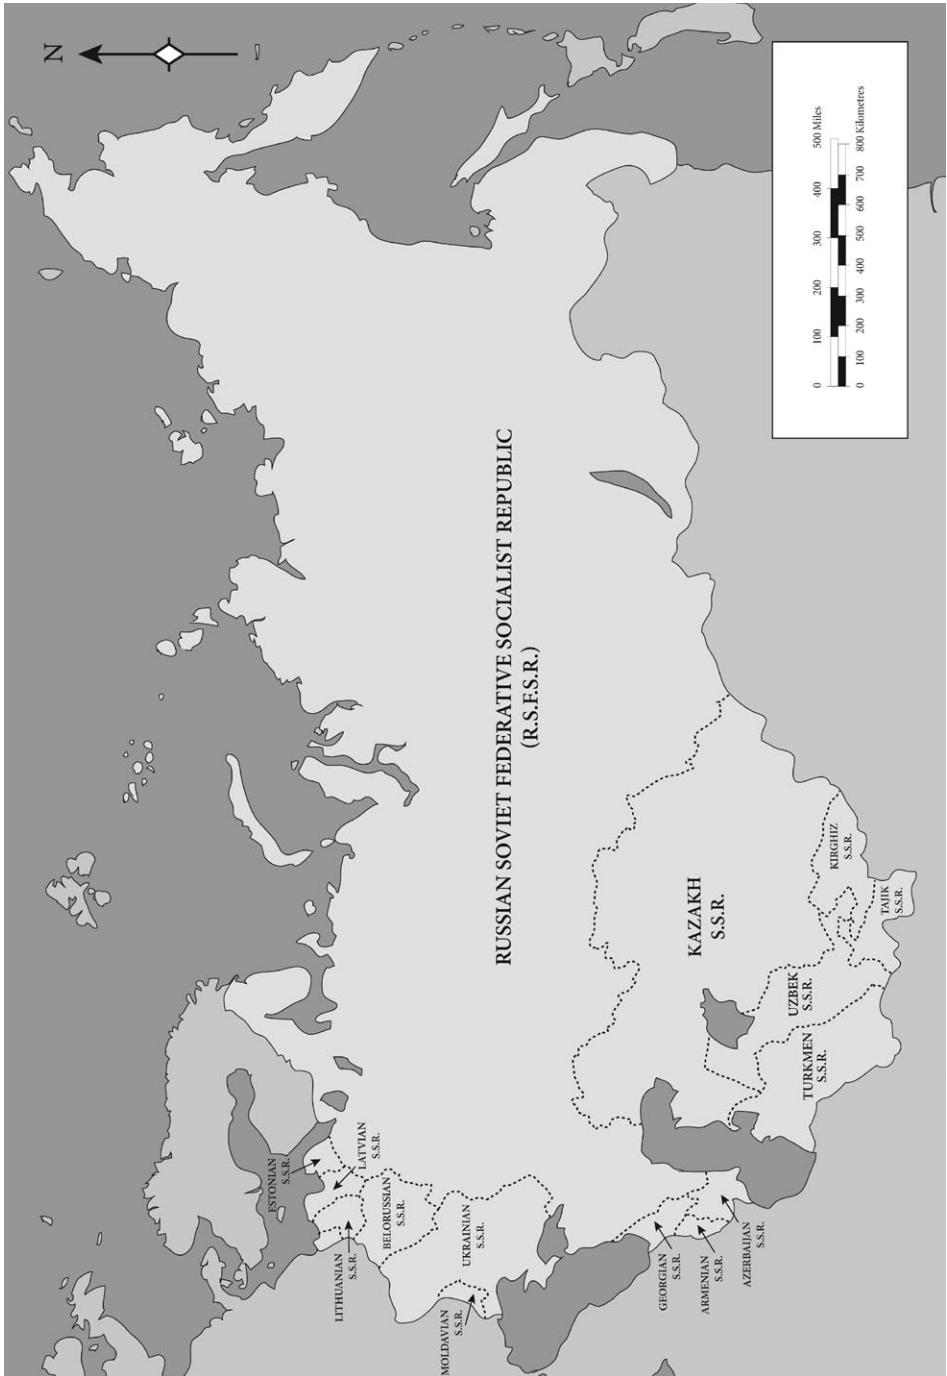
N

0 100 200 300 400 500 Miles
0 100 200 300 400 500 600 700 800 Kilometres

RUSSIAN SOVIET FEDERATIVE SOCIALIST REPUBLIC
(R.S.F.S.R.)

ESTONIAN S.S.R.

LATVIAN S.S.R.

LITHUANIAN S.S.R.

BELORUSSIAN S.S.R.

UKRAINIAN S.S.R.

MOLDAVIAN S.S.R.

GEORGIAN S.S.R.

ARMENIAN S.S.R.

AZERBAIJAN S.S.R.

KAZAKH S.S.R.

UZBEK S.S.R.

TURKMEN S.S.R.

KIRGHIZ S.S.R.

TAJIK S.S.R.